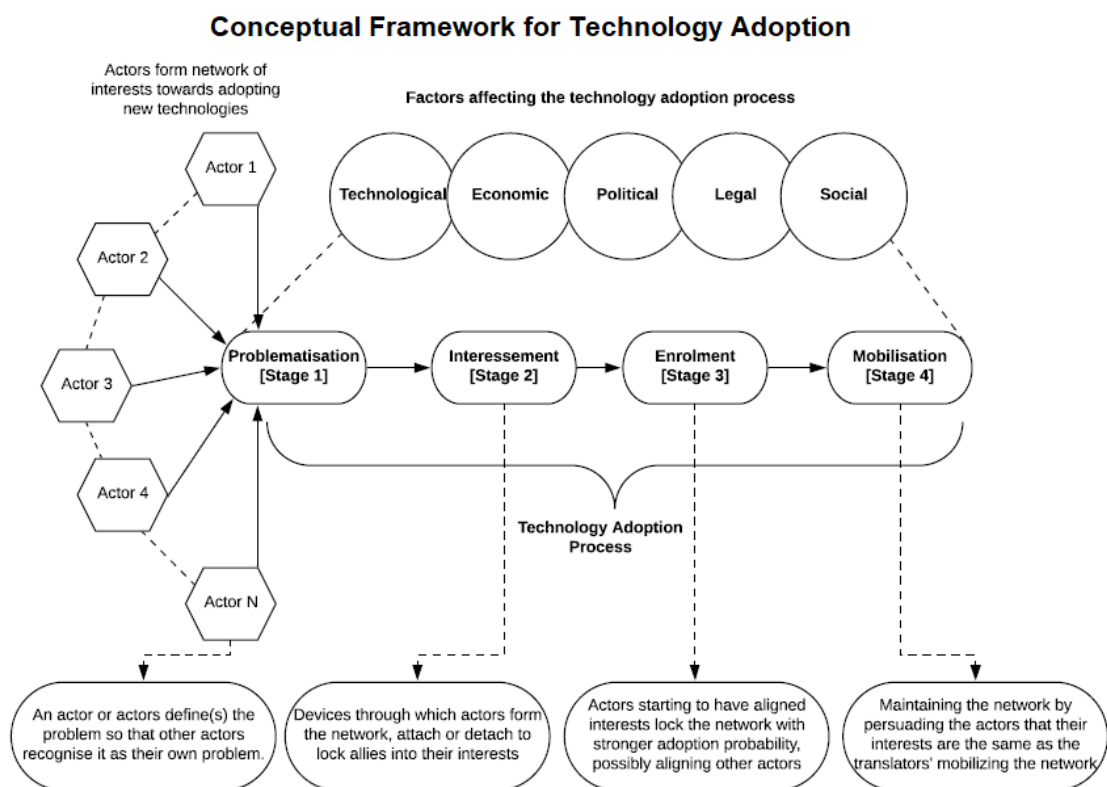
Conceptual Framework for Technology Adoption

Actors form network of interests towards adopting new technologies

Factors affecting the technology adoption process

Technological

Economic

Political

Legal

Social

Actor 1

Actor 2

Actor 3

Actor 4

Actor N

Problematisation [Stage 1]

Interessement [Stage 2]

Enrolment [Stage 3]

Mobilisation [Stage 4]

Technology Adoption Process

An actor or actors define(s) the problem so that other actors recognise it as their own problem.

Devices through which actors form the network, attach or detach to lock allies into their interests

Actors starting to have aligned interests lock the network with stronger adoption probability, possibly aligning other actors

Maintaining the network by persuading the actors that their interests are the same as the translators' mobilizing the network